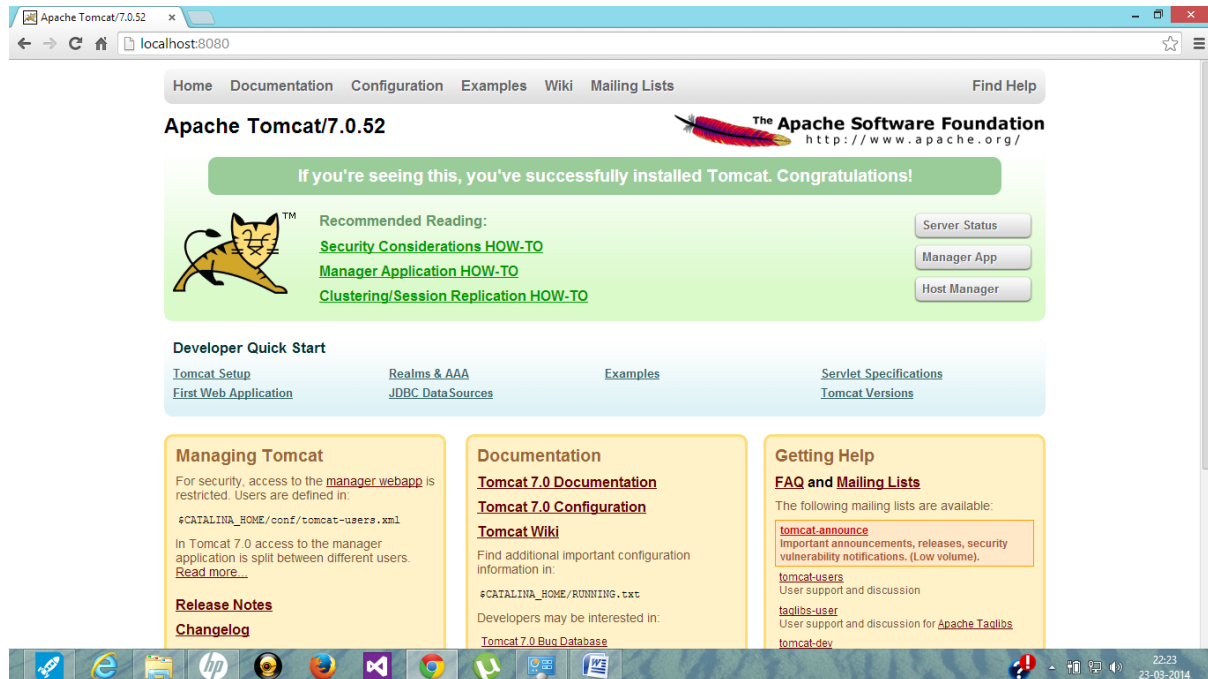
Apache Tomcat/7.0.52 ×

localhost:8080

Home Documentation Configuration Examples Wiki Mailing Lists Find Help

Apache Tomcat/7.0.52

The Apache Software Foundation
http://www.apache.org/

If you're seeing this, you've successfully installed Tomcat. Congratulations!

TM

Recommended Reading:
Security Considerations HOW-TO
Manager Application HOW-TO
Clustering/Session Replication HOW-TO

Server Status
Manager App
Host Manager

Developer Quick Start

Tomcat Setup
First Web Application
Realms & AAA
JDBC DataSources
Examples
Servlet Specifications
Tomcat Versions

Managing Tomcat

For security, access to the manager webapp is restricted. Users are defined in:

$CATALINA_HOME/conf/tomcat-users.xml

In Tomcat 7.0 access to the manager application is split between different users. Read more...

Release Notes

Changelog

Documentation

Tomcat 7.0 Documentation

Tomcat 7.0 Configuration

Tomcat Wiki

Find additional important configuration information in:

$CATALINA_HOME/RUNNING.txt

Developers may be interested in:

Tomcat 7.0 Bug Database

Getting Help

FAQ and Mailing Lists

The following mailing lists are available:

tomcat-announce
Important announcements, releases, security vulnerability notifications. (Low volume).

tomcat-users
User support and discussion

taglibs-user
User support and discussion for Apache Taglibs

tomcat-dev

22:23
23-03-2014